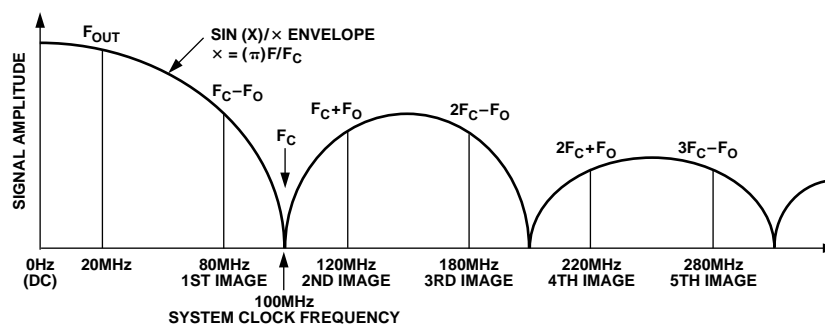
SIGNAL AMPLITUDE

$F_{OUT}$

SIN (X)/× ENVELOPE
× = (π)F/$F_C$

$F_C – F_O$

$F_C$

$F_C + F_O$

$2F_C – F_O$

$2F_C + F_O$

$3F_C – F_O$

0Hz
(DC)

20MHz

80MHz
1ST IMAGE

100MHz
SYSTEM CLOCK FREQUENCY

120MHz
2ND IMAGE

180MHz
3RD IMAGE

220MHz
4TH IMAGE

280MHz
5TH IMAGE